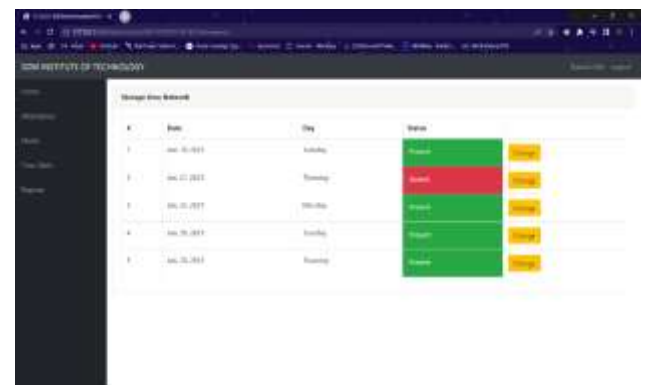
SDM INSTITUTE OF TECHNOLOGY

Change User Network

| # | Date | Day | Status | |
|---|---|---|---|---|
| 1 | Jan. 10, 2023 | Tuesday | Present | Change |
| 2 | Jan. 12, 2023 | Thursday | Absent | Change |
| 3 | Jan. 13, 2023 | Friday | Present | Change |
| 4 | Jan. 17, 2023 | Tuesday | Present | Change |
| 5 | Jan. 19, 2023 | Thursday | Present | Change |